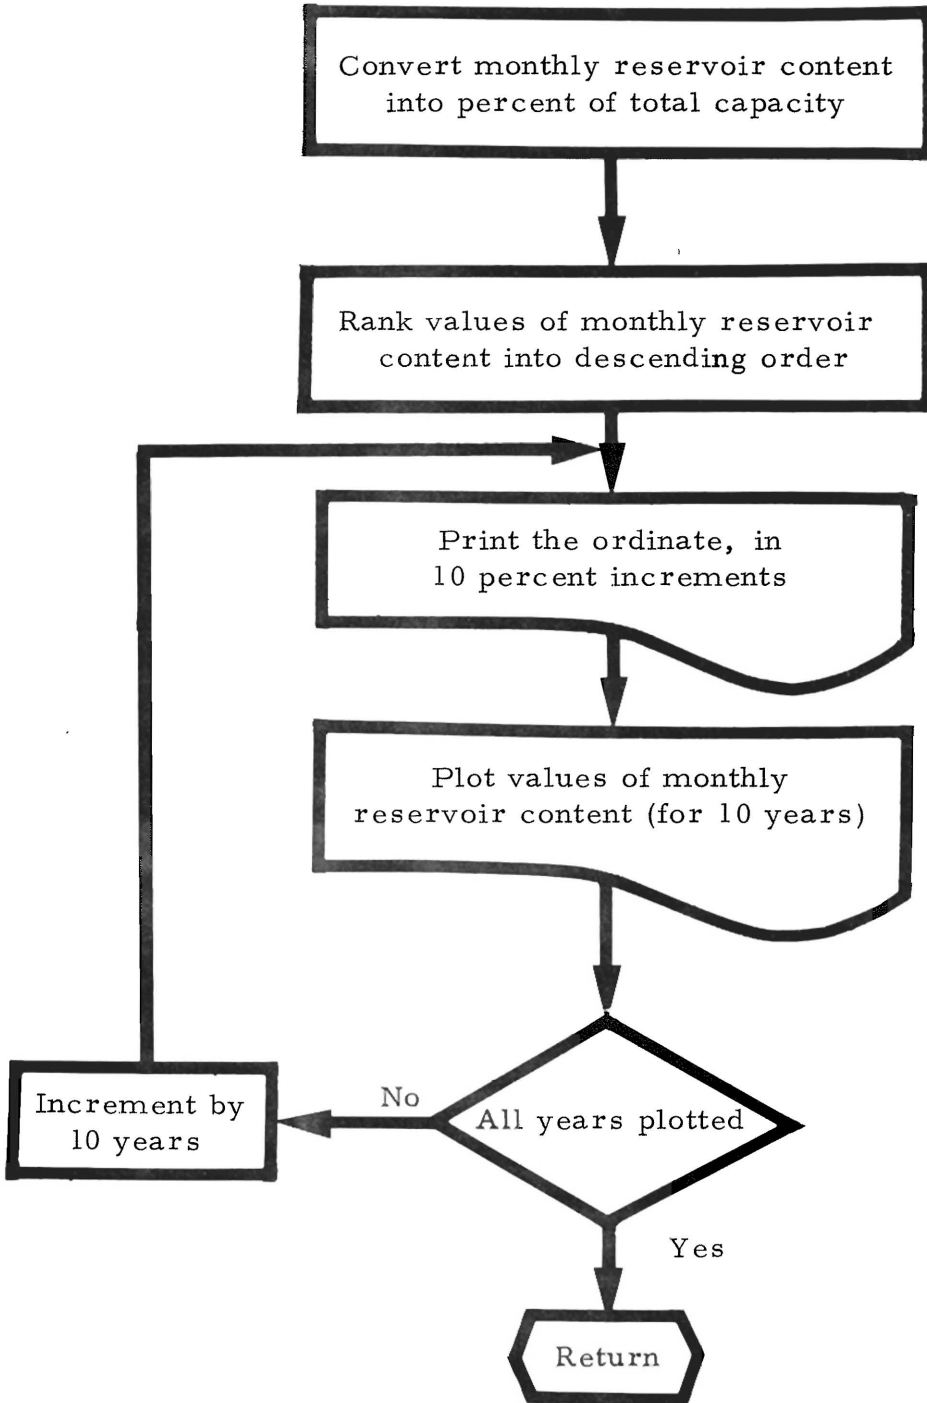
Convert monthly reservoir content into percent of total capacity

Rank values of monthly reservoir content into descending order

Print the ordinate, in 10 percent increments

Plot values of monthly reservoir content (for 10 years)

All years plotted

No

Increment by 10 years

Yes

Return